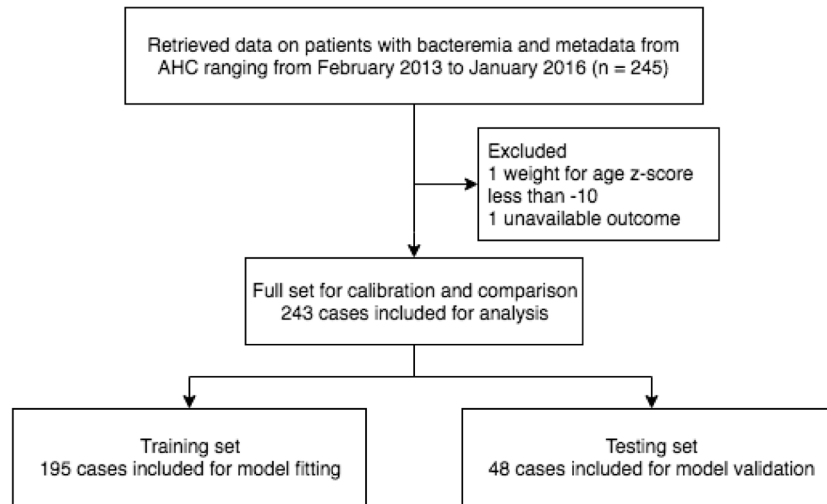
Retrieved data on patients with bacteremia and metadata from AHC ranging from February 2013 to January 2016 (n = 245)

Excluded
1 weight for age z-score less than -10
1 unavailable outcome

Full set for calibration and comparison
243 cases included for analysis

Training set
195 cases included for model fitting

Testing set
48 cases included for model validation